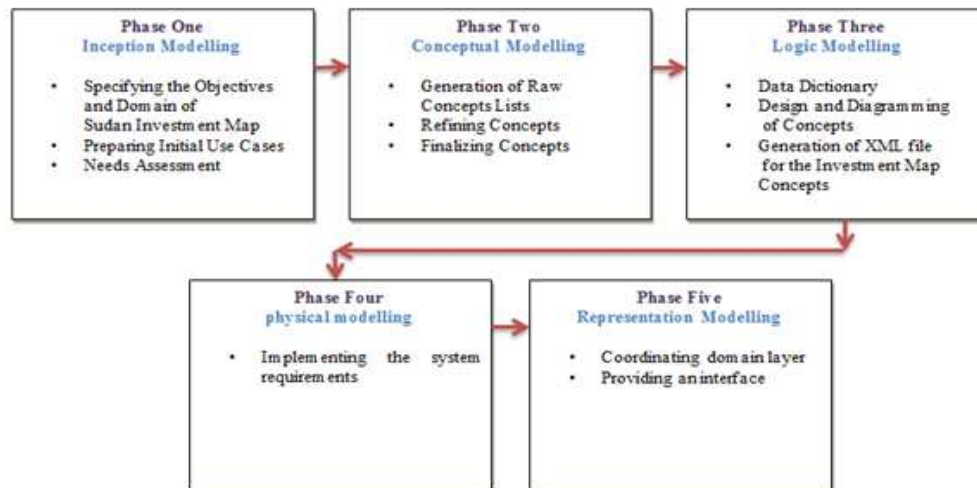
Phase One
Inception Modelling

- Specifying the Objectives and Domain of Sudan Investment Map
- Preparing Initial Use Cases
- Needs Assessment

Phase Two
Conceptual Modelling

- Generation of Raw Concepts Lists
- Refining Concepts
- Finalizing Concepts

Phase Three
Logic Modelling

- Data Dictionary
- Design and Diagramming of Concepts
- Generation of XML file for the Investment Map Concepts

Phase Four
physical modelling

- Implementing the system requirements

Phase Five
Representation Modelling

- Coordinating domain layer
- Providing an interface